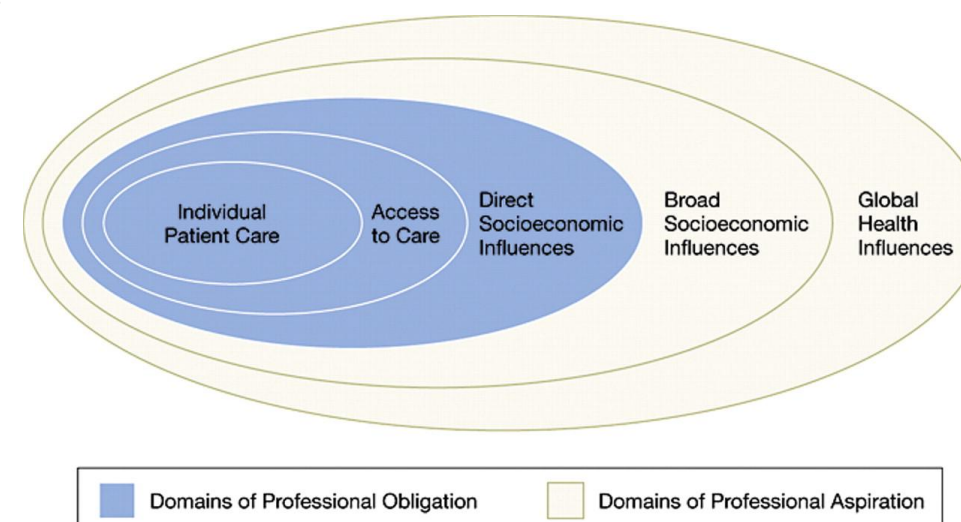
Individual Patient Care

Access to Care

Direct Socioeconomic Influences

Broad Socioeconomic Influences

Global Health Influences

Domains of Professional Obligation

Domains of Professional Aspiration